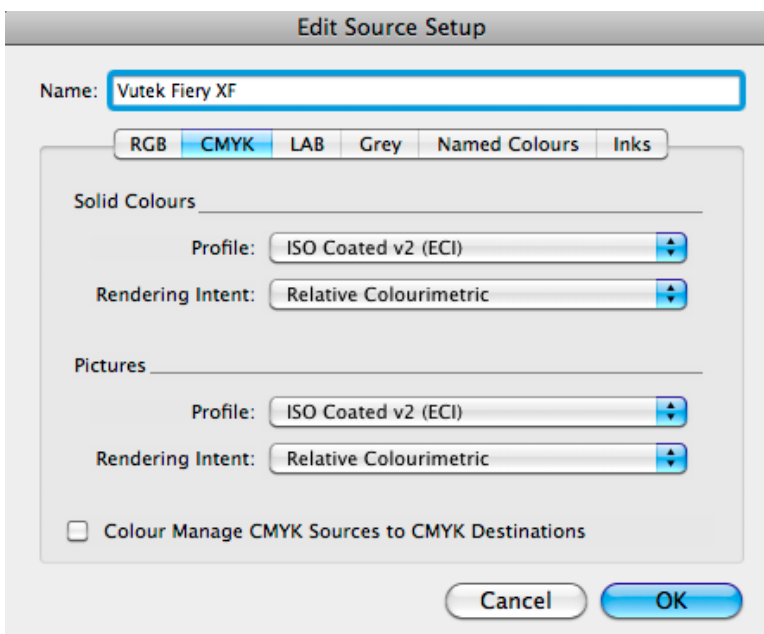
Edit Source Setup

Name: Vutek Fiery XF

RGB CMYK LAB Grey Named Colours Inks

Solid Colours

Profile: ISO Coated v2 (ECI)

Rendering Intent: Relative Colourimetric

Pictures

Profile: ISO Coated v2 (ECI)

Rendering Intent: Relative Colourimetric

Colour Manage CMYK Sources to CMYK Destinations

Cancel OK